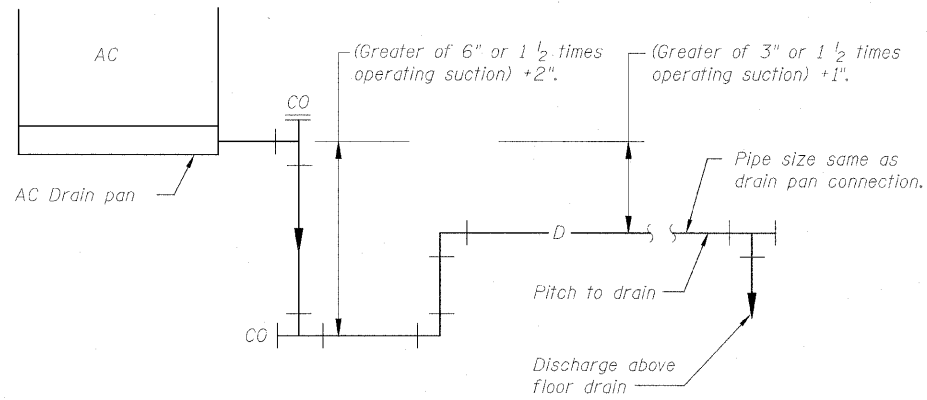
AC

(Greater of 6" or $1\frac{1}{2}$ times operating suction) +2".

(Greater of 3" or $1\frac{1}{2}$ times operating suction) +1".

CO

Pipe size same as drain pan connection.

AC Drain pan

D

Pitch to drain

CO

Discharge above floor drain